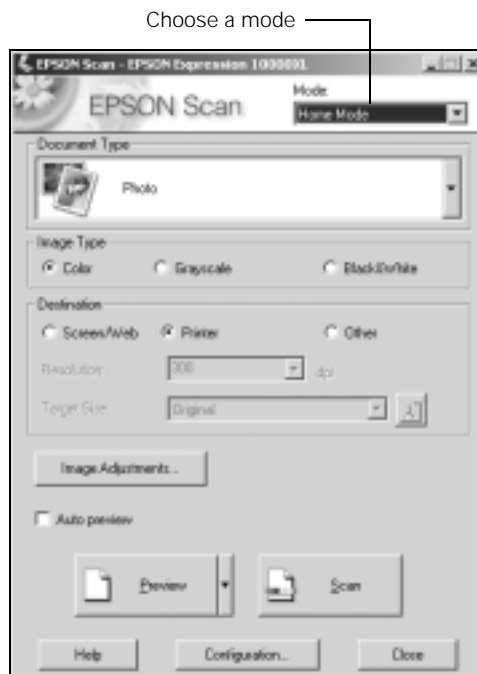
Choose a mode

EPSON Scan - EPSON Expression 10000XL

EPSON Scan

Mode:
Home Mode

Document Type
Photo

Image Type
Color
Grayscale
Black&White

Destination
Screen/Web
Printer
Other

Resolution: 300 dpi

Target Size: Original

Image Adjustments...

Auto preview

Preview

Scan

Help

Configuration...

Close